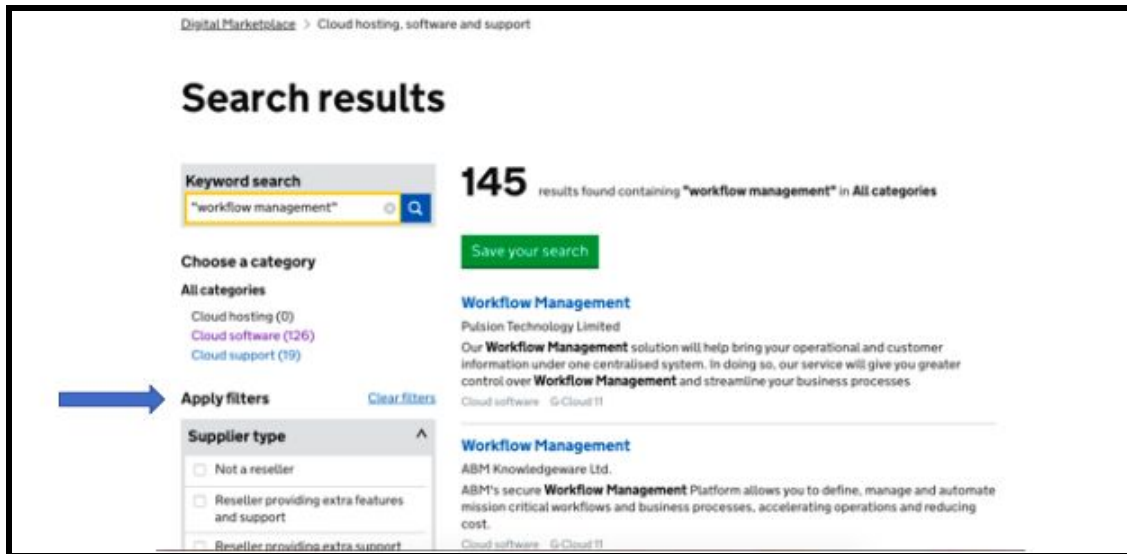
Digital Marketplace > Cloud hosting, software and support

Search results

Keyword search
"workflow management"

Choose a category

All categories

Cloud hosting (0)
Cloud software (126)
Cloud support (19)

Apply filters
Clear filters

Supplier type

Not a reseller

Reseller providing extra features and support

Reseller providing extra support

145 results found containing "workflow management" in All categories

Save your search

Workflow Management

Pulsion Technology Limited

Our Workflow Management solution will help bring your operational and customer information under one centralised system. In doing so, our service will give you greater control over Workflow Management and streamline your business processes

Cloud software G-Cloud 11

Workflow Management

ABM Knowledgeware Ltd.

ABM's secure Workflow Management Platform allows you to define, manage and automate mission critical workflows and business processes, accelerating operations and reducing cost.

Cloud software G-Cloud 11